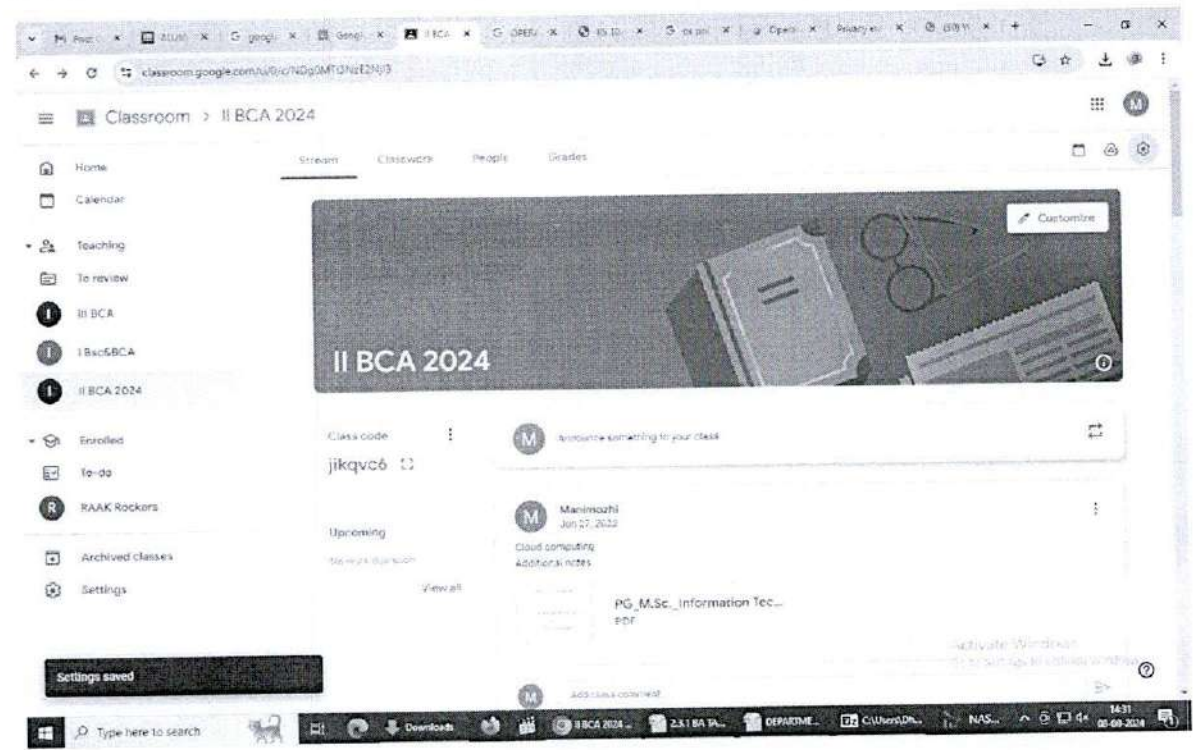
classroom.google.com/u/0/c/NDg0MTdNzI2NjI3

Classroom > II BCA 2024

Home
Calendar
Teaching
To review
II BCA
I Bsc&BCA
II BCA 2024
Enrolled
To-do
RAAK Rockers
Archived classes
Settings

Stream
Classwork
People
Grades

Customize

II BCA 2024

Class code
jikqvc6

Upcoming
No work due soon
View all

Announce something to your class

Manimozhi
Jun 27, 2024
Cloud computing
Additional notes

PG_M.Sc._Information Tec...
PDF

Add class comment

Activate Windows
Go to Settings to activate Windows.

Settings saved

Type here to search
Downloads
II BCA 2024 ...
2.3.1 BA TA...
DEPARTME...
C:\Users\Dh...
NAS...
14:31
08-08-2024